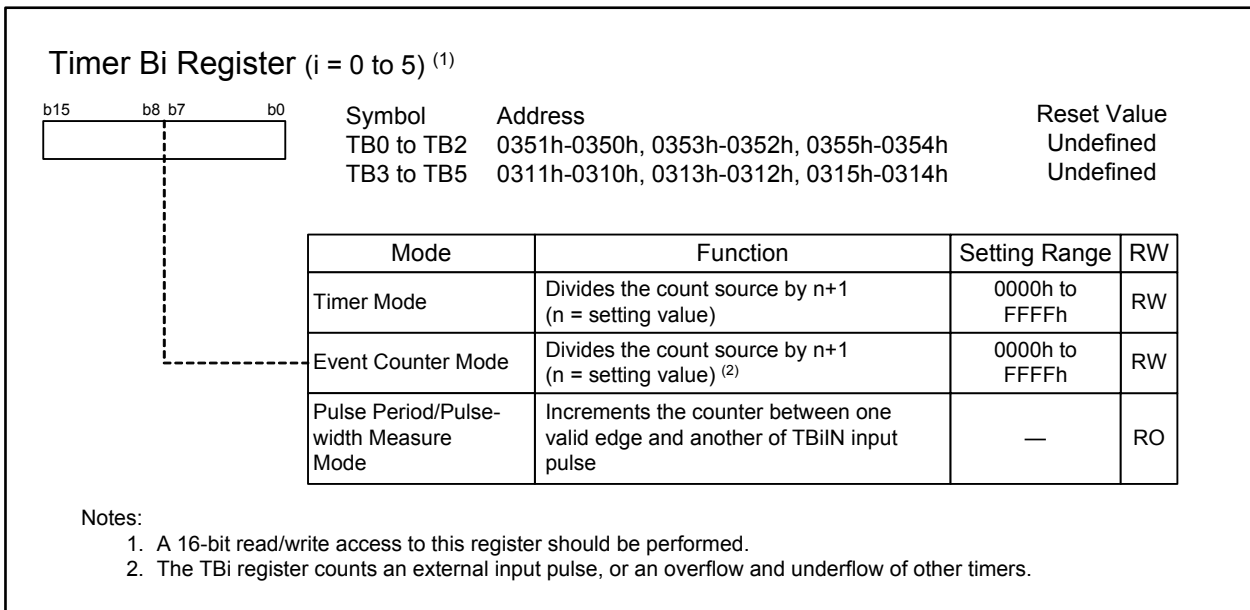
Timer Bi Register (i = 0 to 5) $^{(1)}$

b15 b8 b7 b0

| Symbol | Address | Reset Value |
|---|---|---|
| TB0 to TB2 | 0351h-0350h, 0353h-0352h, 0355h-0354h | Undefined |
| TB3 to TB5 | 0311h-0310h, 0313h-0312h, 0315h-0314h | Undefined |

| Mode | Function | Setting Range | RW |
|---|---|---|---|
| Timer Mode | Divides the count source by n+1 (n = setting value) | 0000h to FFFFh | RW |
| Event Counter Mode | Divides the count source by n+1 (n = setting value) $^{(2)}$ | 0000h to FFFFh | RW |
| Pulse Period/Pulse-width Measure Mode | Increments the counter between one valid edge and another of TBiIN input pulse | — | RO |

Notes:
1. A 16-bit read/write access to this register should be performed.
2. The TBi register counts an external input pulse, or an overflow and underflow of other timers.